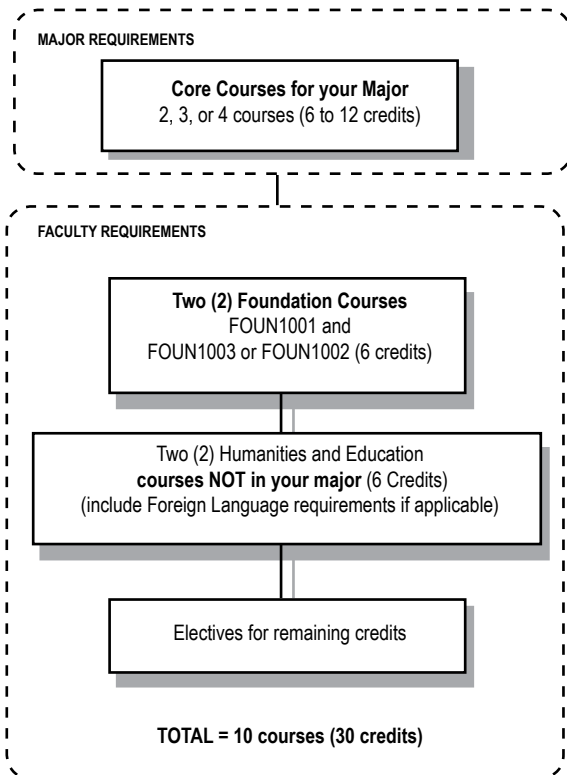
MAJOR REQUIREMENTS

Core Courses for your Major
2, 3, or 4 courses (6 to 12 credits)

FACULTY REQUIREMENTS

Two (2) Foundation Courses
FOUN1001 and
FOUN1003 or FOUN1002 (6 credits)

Two (2) Humanities and Education
courses NOT in your major (6 Credits)
(include Foreign Language requirements if applicable)

Electives for remaining credits

TOTAL = 10 courses (30 credits)